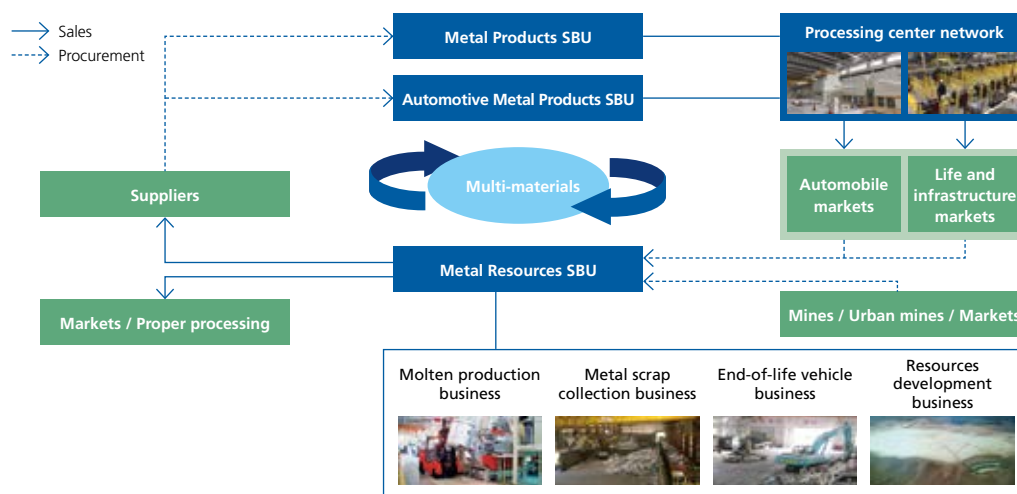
Sales
Procurement

Metal Products SBU

Automotive Metal Products SBU

Processing center network

Multi-materials

Suppliers

Automobile markets

Life and infrastructure markets

Metal Resources SBU

Markets / Proper processing

Mines / Urban mines / Markets

Molten production business

Metal scrap collection business

End-of-life vehicle business

Resources development business